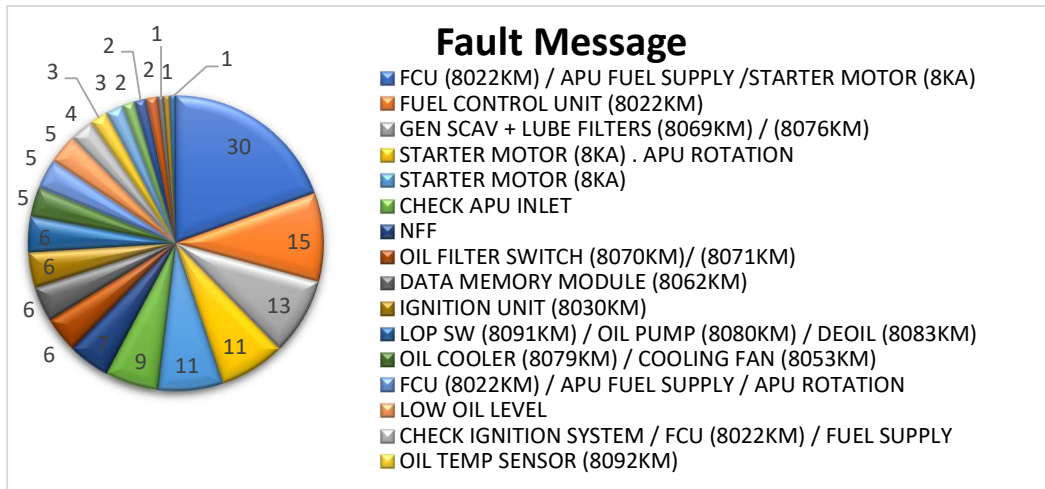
Fault Message

30
15
13
11
11
9
7
6
6
6
6
5
5
5
4
3
3
2
2
2
1
1
1

FCU (8022KM) / APU FUEL SUPPLY /STARTER MOTOR (8KA)
FUEL CONTROL UNIT (8022KM)
GEN SCAV + LUBE FILTERS (8069KM) / (8076KM)
STARTER MOTOR (8KA) . APU ROTATION
STARTER MOTOR (8KA)
CHECK APU INLET
NFF
OIL FILTER SWITCH (8070KM)/ (8071KM)
DATA MEMORY MODULE (8062KM)
IGNITION UNIT (8030KM)
LOP SW (8091KM) / OIL PUMP (8080KM) / DEOIL (8083KM)
OIL COOLER (8079KM) / COOLING FAN (8053KM)
FCU (8022KM) / APU FUEL SUPPLY / APU ROTATION
LOW OIL LEVEL
CHECK IGNITION SYSTEM / FCU (8022KM) / FUEL SUPPLY
OIL TEMP SENSOR (8092KM)